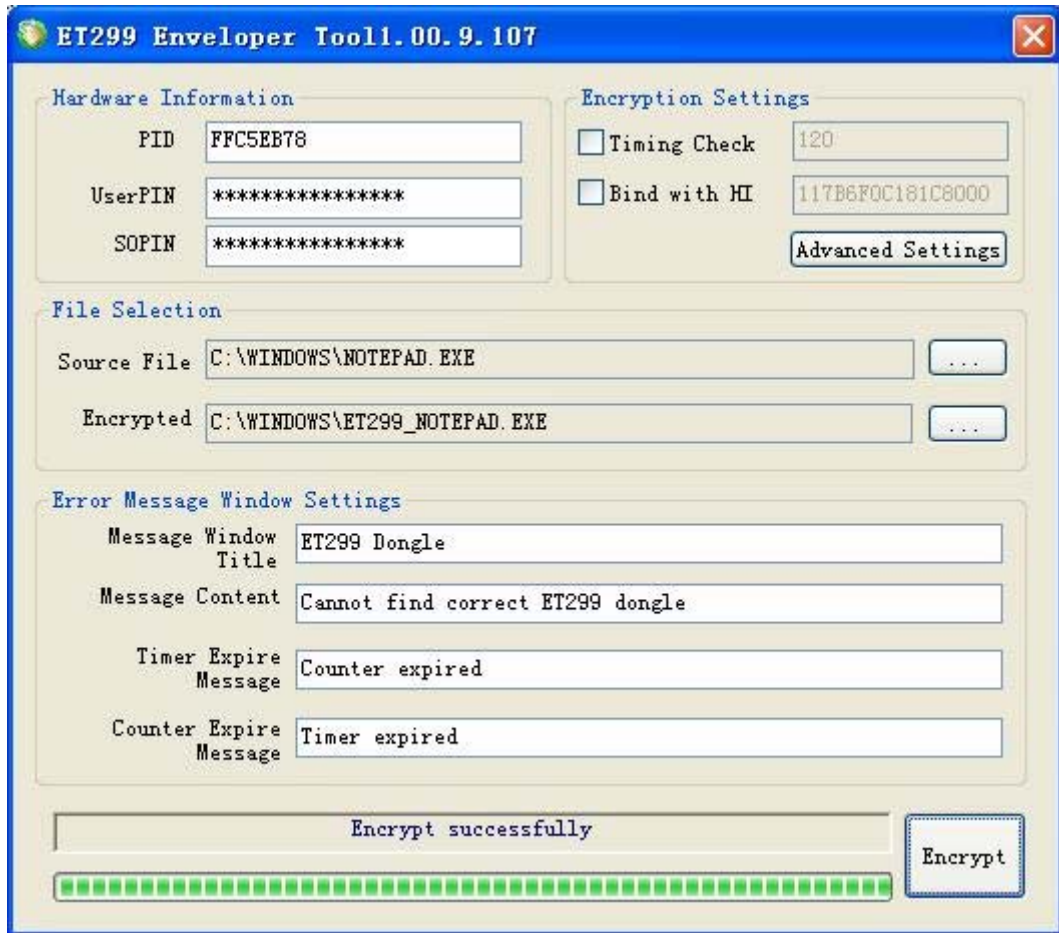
ET299 Enveloper Tool1.00.9.107

Hardware Information
PID FFC5EB78
UserPIN ****************
SOPIN ****************

Encryption Settings
Timing Check 120
Bind with HI 117B6F0C181C8000
Advanced Settings

File Selection
Source File C:\WINDOWS\NOTEPAD.EXE ...
Encrypted C:\WINDOWS\ET299_NOTEPAD.EXE ...

Error Message Window Settings
Message Window Title ET299 Dongle
Message Content Cannot find correct ET299 dongle
Timer Expire Message Counter expired
Counter Expire Message Timer expired

Encrypt successfully
Encrypt